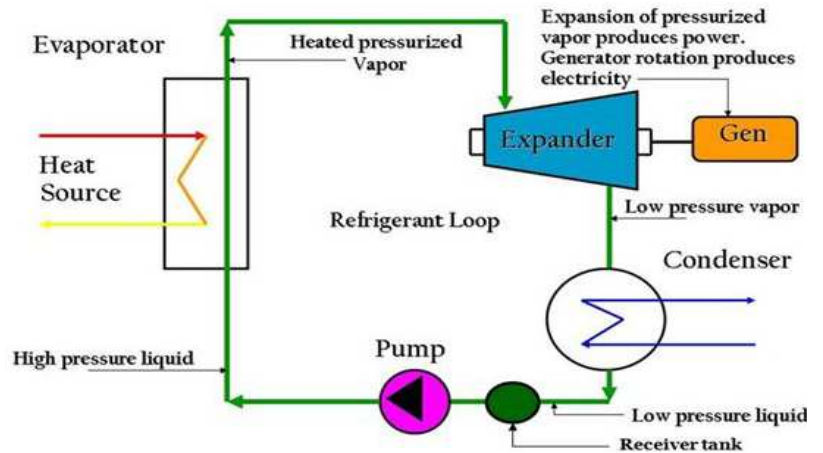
Evaporator

Heated pressurized Vapor

Expansion of pressurized vapor produces power. Generator rotation produces electricity

Heat Source

Expander

Gen

Refrigerant Loop

Low pressure vapor

Condenser

High pressure liquid

Pump

Low pressure liquid

Receiver tank